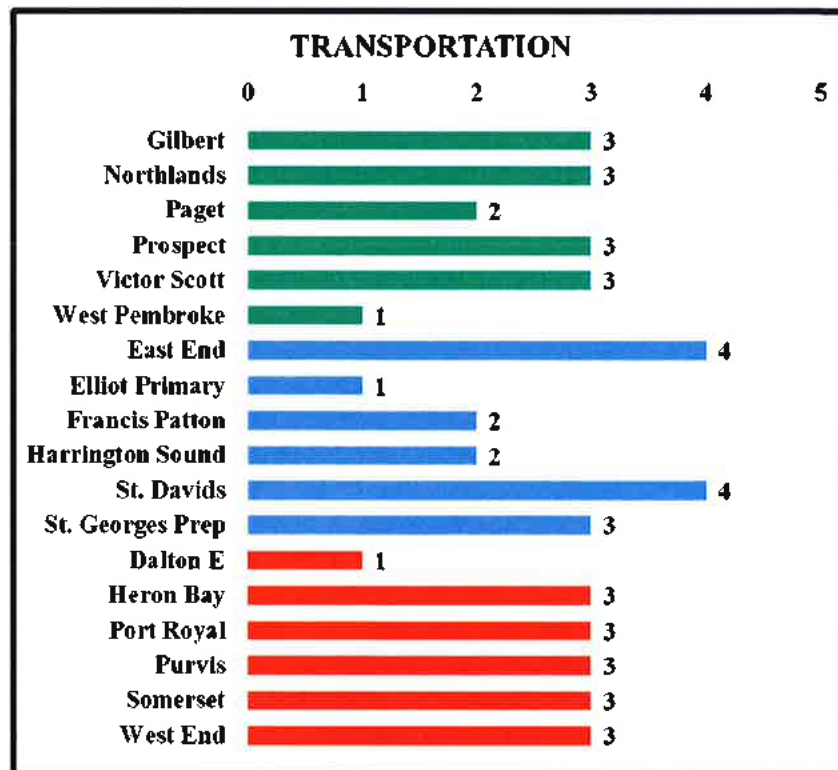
TRANSPORTATION

0 1 2 3 4 5

| | |
|---|---|
| Gilbert | 3 |
| Northlands | 3 |
| Paget | 2 |
| Prospect | 3 |
| Victor Scott | 3 |
| West Pembroke | 1 |
| East End | 4 |
| Elliot Primary | 1 |
| Francis Patton | 2 |
| Harrington Sound | 2 |
| St. Davids | 4 |
| St. Georges Prep | 3 |
| Dalton E | 1 |
| Heron Bay | 3 |
| Port Royal | 3 |
| Purvis | 3 |
| Somerset | 3 |
| West End | 3 |